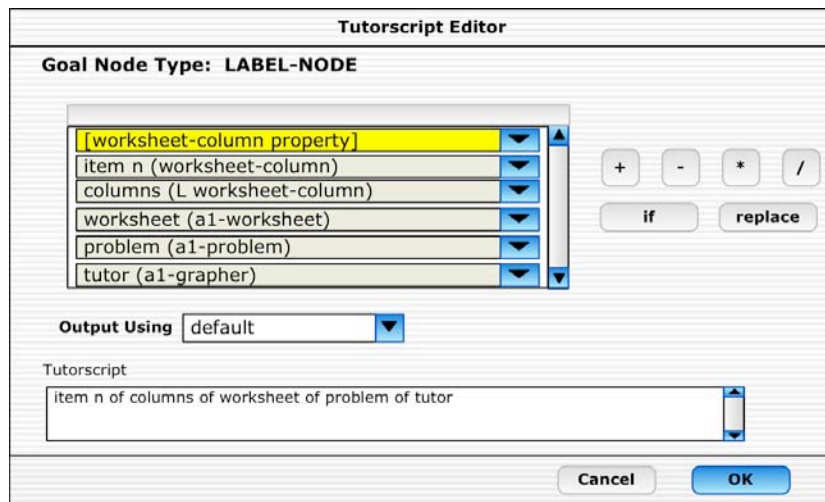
Tutorscript Editor

Goal Node Type: LABEL-NODE

[worksheet-column property]
item n (worksheet-column)
columns (L worksheet-column)
worksheet (a1-worksheet)
problem (a1-problem)
tutor (a1-grapher)

+ - * /

if replace

Output Using default

Tutorscript

item n of columns of worksheet of problem of tutor

Cancel OK